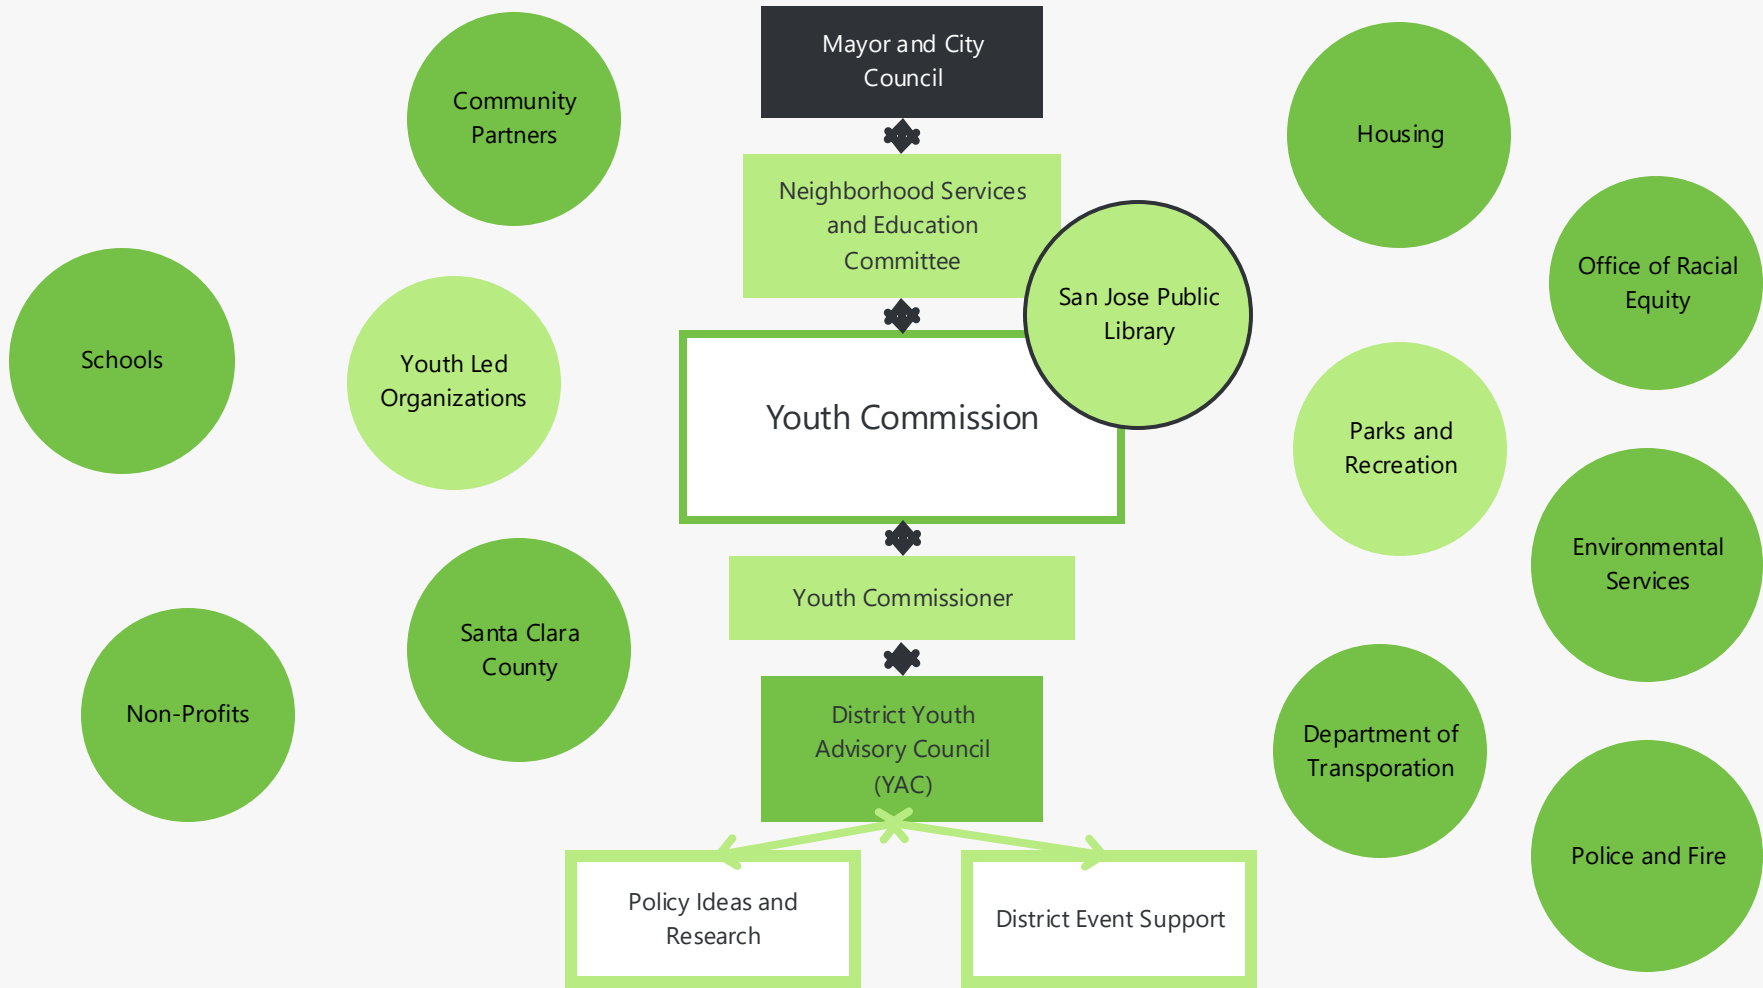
Mayor and City Council

Neighborhood Services and Education Committee

San Jose Public Library

Youth Commission

Youth Commissioner

District Youth Advisory Council (YAC)

Policy Ideas and Research

District Event Support

Community Partners

Schools

Youth Led Organizations

Santa Clara County

Non-Profits

Housing

Office of Racial Equity

Parks and Recreation

Environmental Services

Department of Transporation

Police and Fire